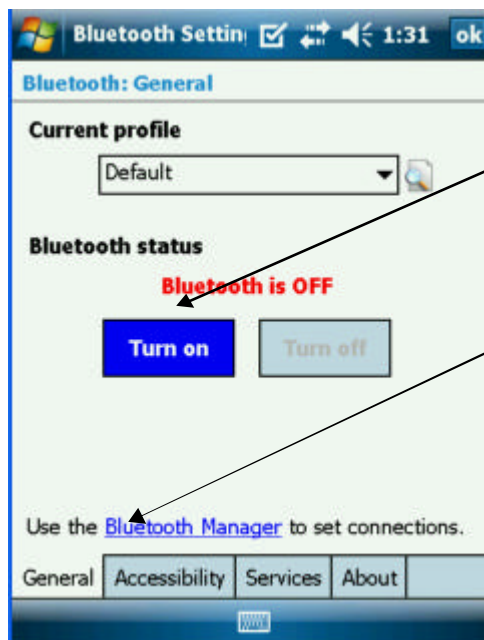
Bluetooth Settin 1:31 ok

Bluetooth: General

Current profile

Default

Bluetooth status

Bluetooth is OFF

Turn on

Turn off

Use the Bluetooth Manager to set connections.

General | Accessibility | Services | About